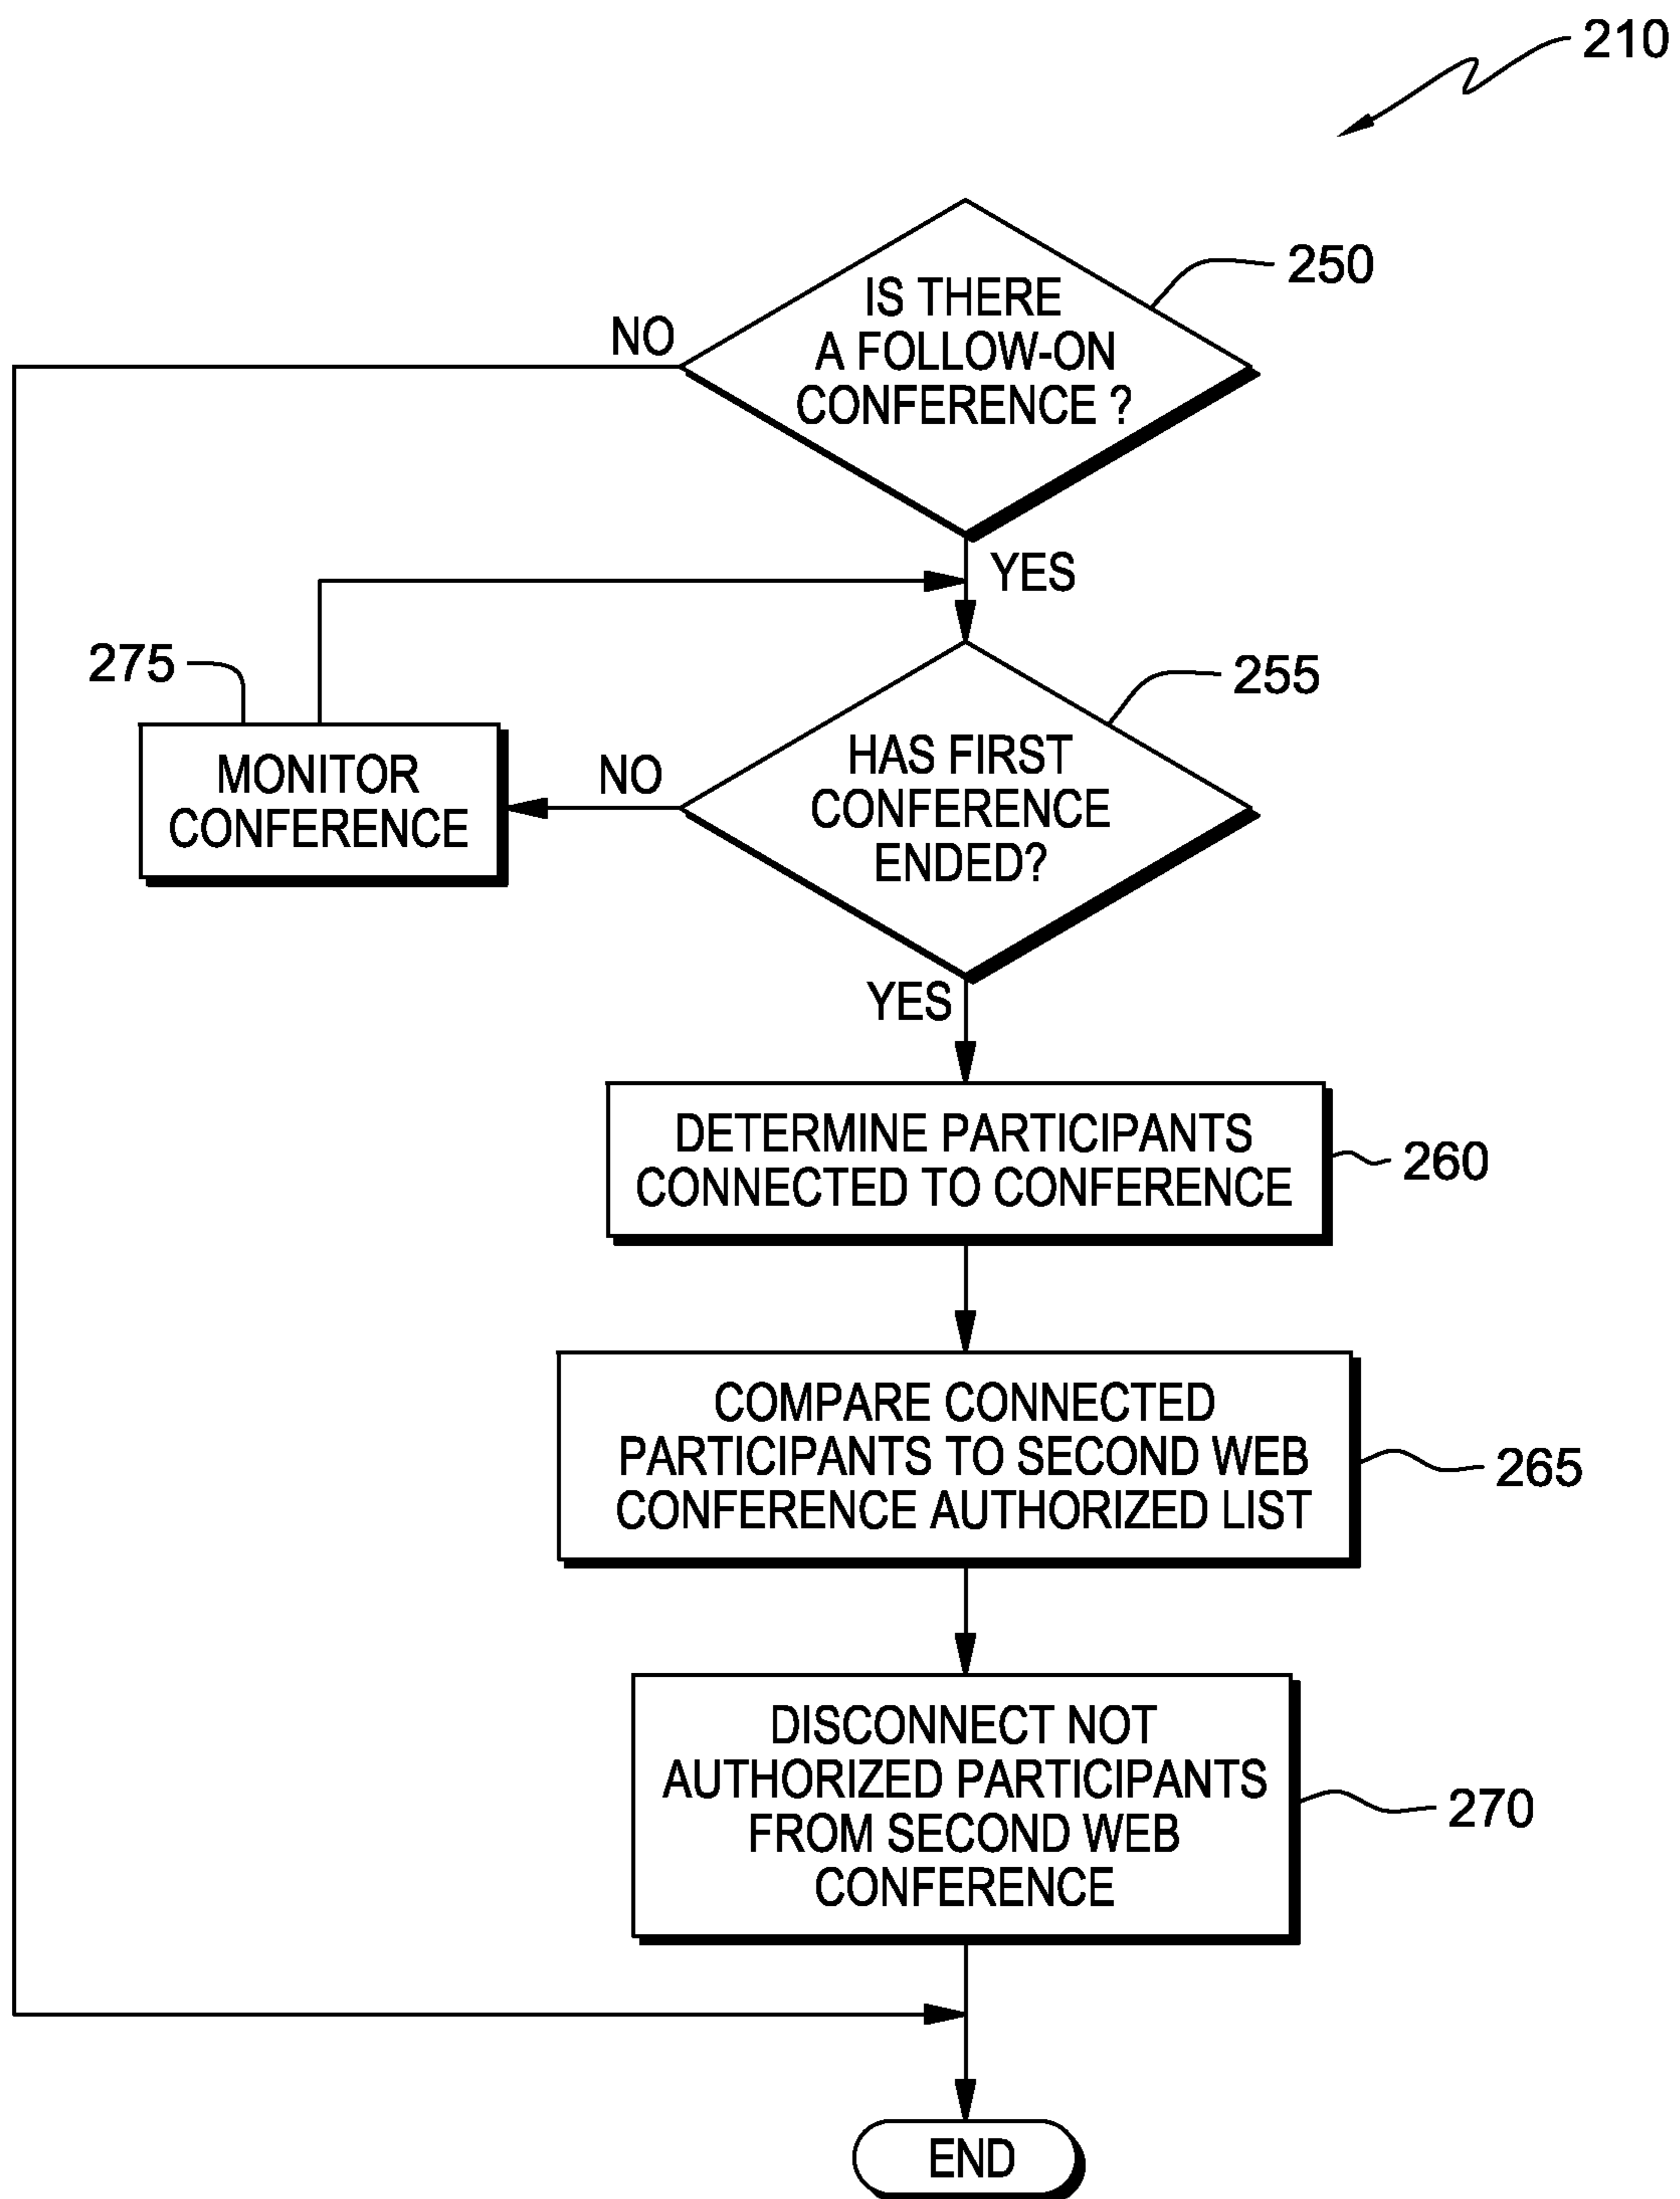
210

250

IS THERE A FOLLOW-ON CONFERENCE ?

NO

YES

275

255

MONITOR CONFERENCE

NO

HAS FIRST CONFERENCE ENDED?

YES

DETERMINE PARTICIPANTS CONNECTED TO CONFERENCE

260

COMPARE CONNECTED PARTICIPANTS TO SECOND WEB CONFERENCE AUTHORIZED LIST

265

DISCONNECT NOT AUTHORIZED PARTICIPANTS FROM SECOND WEB CONFERENCE

270

END